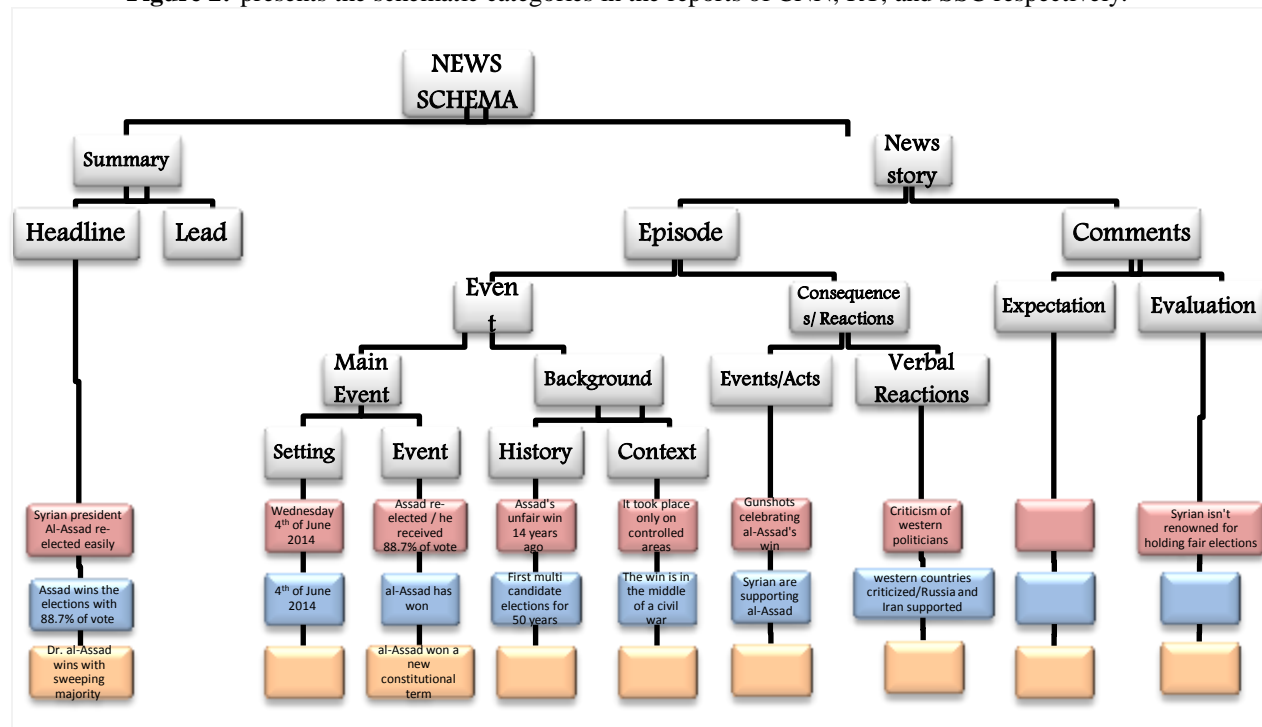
Figure 2: presents the schematic categories in the reports of CNN, RT, and SSC respectively:

NEWS SCHEMA

Summary

Headline

Lead

News story

Episode

Comments

Even t

Consequence s/ Reactions

Expectation

Evaluation

Main Event

Background

Events/Acts

Verbal Reactions

Setting

Event

History

Context

Syrian president Al-Assad re-elected easily

Assad wins the elections with 88.7% of vote

Dr. al-Assad wins with sweeping majority

Wednesday 4th of June 2014

4th of June 2014

Assad re-elected / he received 88.7% of vote

al-Assad has won

al-Assad won a new constitutional term

Assad's unfair win 14 years ago

First multi candidate elections for 50 years

It took place only on controlled areas

The win is in the middle of a civil war

Gunshots celebrating al-Assad's win

Syrian are supporting al-Assad

Criticism of western politicians

western countries criticized/Russia and Iran supported

Syrian isn't renowned for holding fair elections